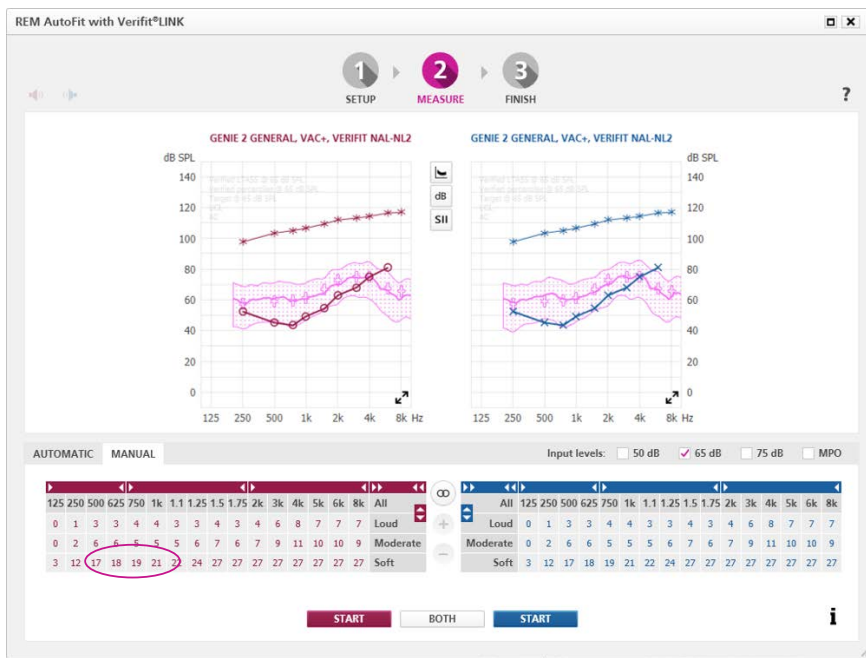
REM AutoFit with Verifit®LINK

1 SETUP
2 MEASURE
3 FINISH

?

GENIE 2 GENERAL, VAC+, VERIFIT NAL-NL2

dB SPL
140
120
100
80
60
40
20
0
125 250 500 1k 2k 4k 8k Hz

dB
SII

GENIE 2 GENERAL, VAC+, VERIFIT NAL-NL2

dB SPL
140
120
100
80
60
40
20
0
125 250 500 1k 2k 4k 8k Hz

AUTOMATIC MANUAL

Input levels: 50 dB 65 dB 75 dB MPO

| 125 | 250 | 500 | 625 | 750 | 1k | 1.1 | 1.25 | 1.5 | 1.75 | 2k | 3k | 4k | 5k | 6k | 8k | All |
|---|---|---|---|---|---|---|---|---|---|---|---|---|---|---|---|---|
| 0 | 1 | 3 | 3 | 4 | 4 | 3 | 3 | 4 | 3 | 4 | 6 | 8 | 7 | 7 | 7 | Loud |
| 0 | 2 | 6 | 6 | 5 | 5 | 5 | 6 | 7 | 6 | 7 | 9 | 11 | 10 | 10 | 9 | Moderate |
| 3 | 12 | 17 | 18 | 19 | 21 | 22 | 24 | 27 | 27 | 27 | 27 | 27 | 27 | 27 | 27 | Soft |

| All | 125 | 250 | 500 | 625 | 750 | 1k | 1.1 | 1.25 | 1.5 | 1.75 | 2k | 3k | 4k | 5k | 6k | 8k |
|---|---|---|---|---|---|---|---|---|---|---|---|---|---|---|---|---|
| Loud | 0 | 1 | 3 | 3 | 4 | 4 | 3 | 3 | 4 | 3 | 4 | 6 | 8 | 7 | 7 | 7 |
| Moderate | 0 | 2 | 6 | 6 | 5 | 5 | 5 | 6 | 7 | 6 | 7 | 9 | 11 | 10 | 10 | 9 |
| Soft | 3 | 12 | 17 | 18 | 19 | 21 | 22 | 24 | 27 | 27 | 27 | 27 | 27 | 27 | 27 | 27 |

START BOTH START

i